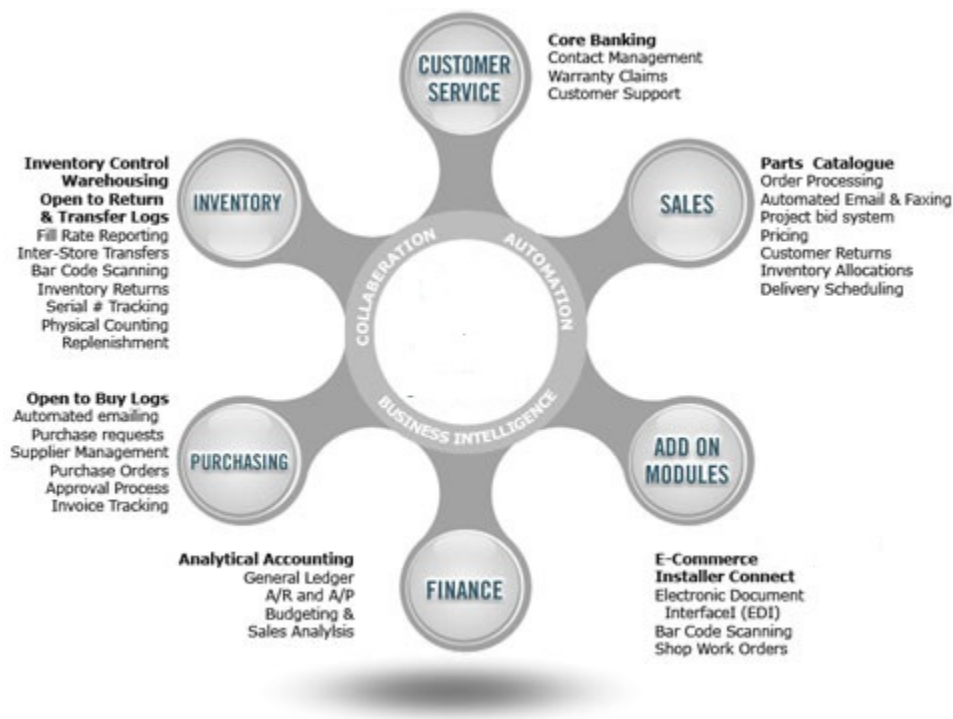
CUSTOMER SERVICE

Core Banking
Contact Management
Warranty Claims
Customer Support

Inventory Control
Warehousing
Open to Return & Transfer Logs
Fill Rate Reporting
Inter-Store Transfers
Bar Code Scanning
Inventory Returns
Serial # Tracking
Physical Counting
Replenishment

INVENTORY

SALES

Parts Catalogue
Order Processing
Automated Email & Faxing
Project bid system
Pricing
Customer Returns
Inventory Allocations
Delivery Scheduling

COLLABORATION

AUTOMATION

BUSINESS INTELLIGENCE

Open to Buy Logs
Automated emailing
Purchase requests
Supplier Management
Purchase Orders
Approval Process
Invoice Tracking

PURCHASING

ADD ON MODULES

Analytical Accounting
General Ledger
A/R and A/P
Budgeting & Sales Analylsis

FINANCE

E-Commerce
Installer Connect
Electronic Document InterfaceI (EDI)
Bar Code Scanning
Shop Work Orders